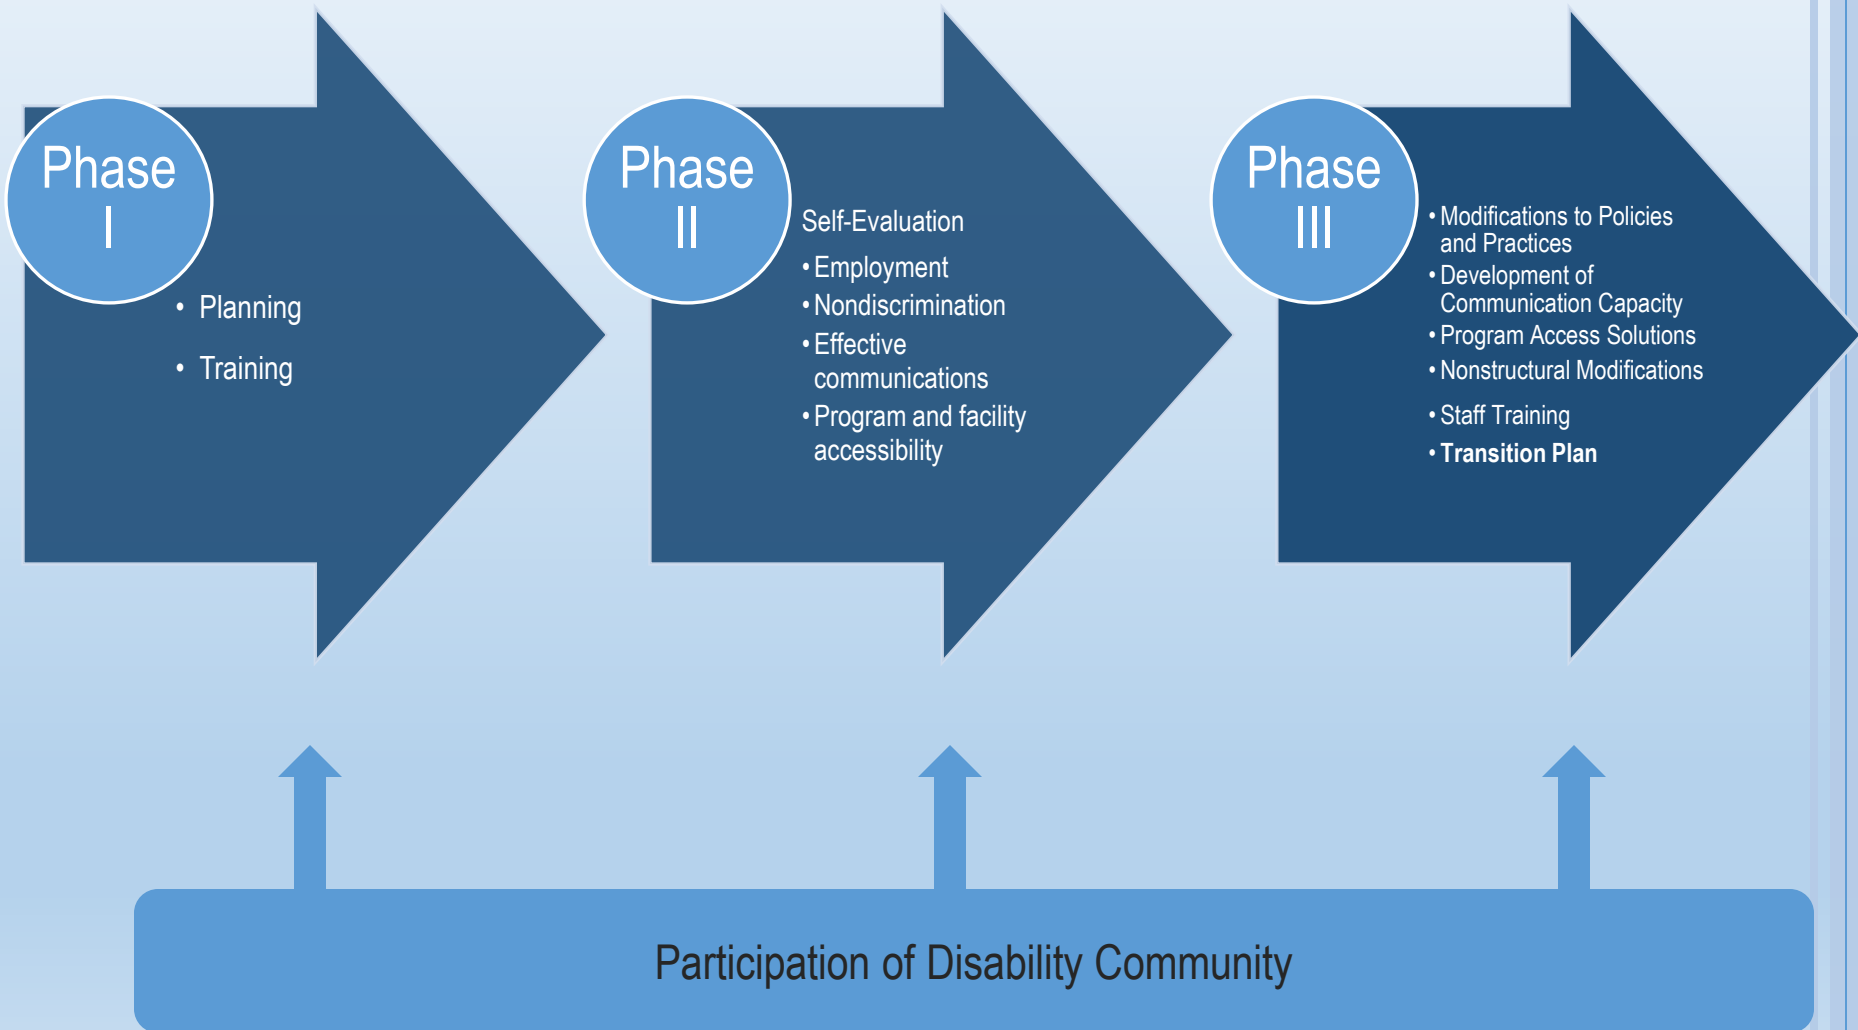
Phase I

- Planning
- Training

Phase II

Self-Evaluation

- Employment
- Nondiscrimination
- Effective communications
- Program and facility accessibility

Phase III

- Modifications to Policies and Practices
- Development of Communication Capacity
- Program Access Solutions
- Nonstructural Modifications
- Staff Training
- **Transition Plan**

Participation of Disability Community